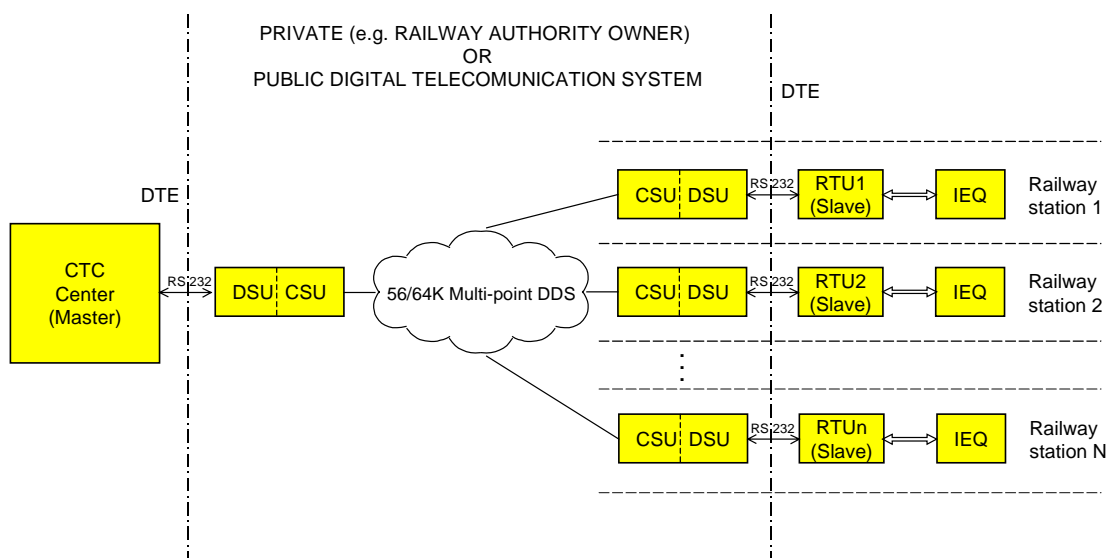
PRIVATE (e.g. RAILWAY AUTHORITY OWNER)
OR
PUBLIC DIGITAL TELECOMUNICATION SYSTEM

DTE

DTE

CTC Center (Master)

RS 232

DSU CSU

56/64K Multi-point DDS

CSU DSU

RS 232

RTU1 (Slave)

IEQ

Railway station 1

CSU DSU

RS 232

RTU2 (Slave)

IEQ

Railway station 2

CSU DSU

RS 232

RTUn (Slave)

IEQ

Railway station N